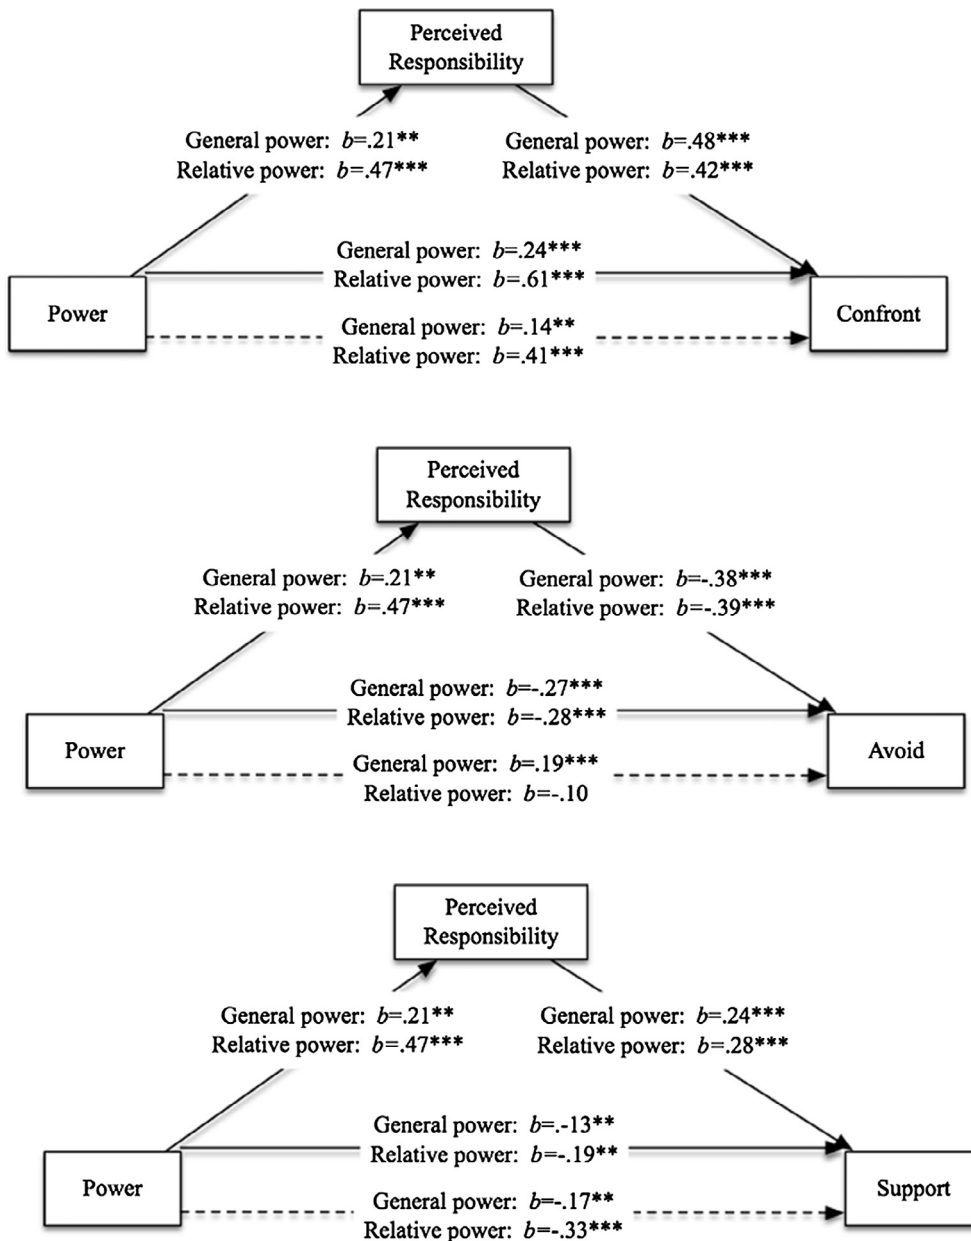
Perceived Responsibility

General power: $b$=.21**
Relative power: $b$=.47***

General power: $b$=.48***
Relative power: $b$=.42***

General power: $b$=.24***
Relative power: $b$=.61***

Power

Confront

General power: $b$=.14**
Relative power: $b$=.41***

Perceived Responsibility

General power: $b$=.21**
Relative power: $b$=.47***

General power: $b$=-.38***
Relative power: $b$=-.39***

General power: $b$=-.27***
Relative power: $b$=-.28***

Power

Avoid

General power: $b$=.19***
Relative power: $b$=-.10

Perceived Responsibility

General power: $b$=.21**
Relative power: $b$=.47***

General power: $b$=.24***
Relative power: $b$=.28***

General power: $b$=.-13**
Relative power: $b$=-.19**

Power

Support

General power: $b$=-.17**
Relative power: $b$=-.33***